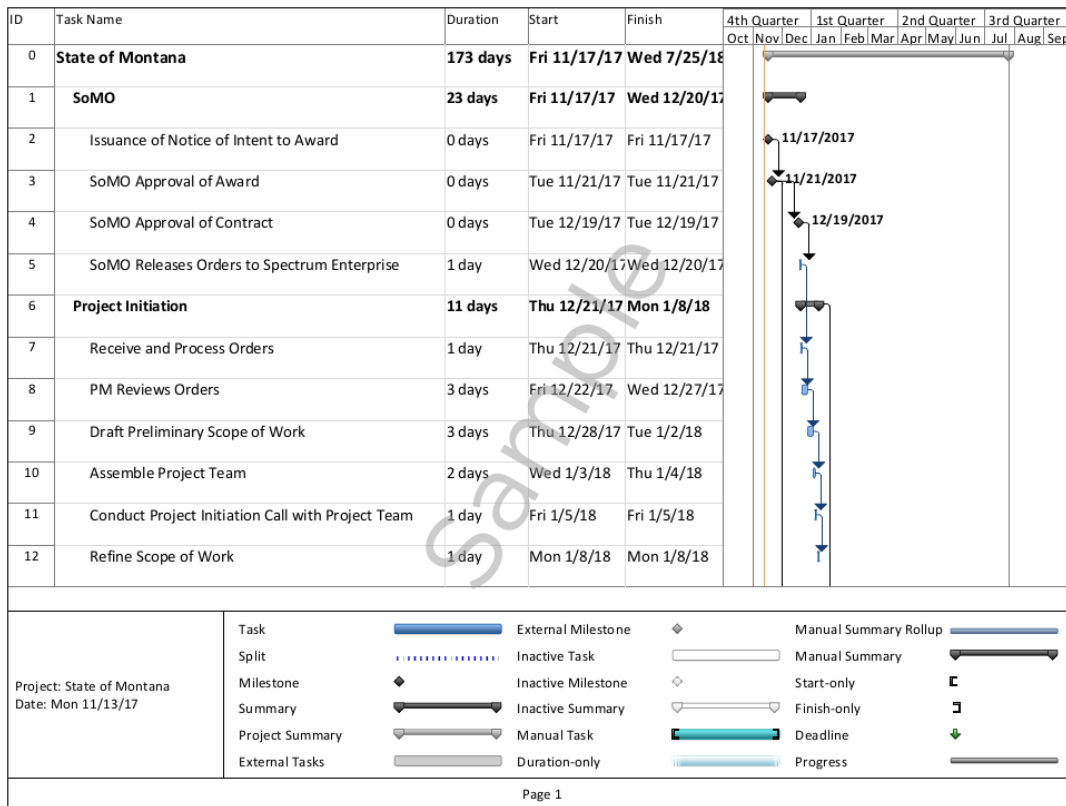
| ID | Task Name | Duration | Start | Finish |
|---|---|---|---|---|
| 0 | State of Montana | 173 days | Fri 11/17/17 | Wed 7/25/18 |
| 1 | SoMO | 23 days | Fri 11/17/17 | Wed 12/20/17 |
| 2 | Issuance of Notice of Intent to Award | 0 days | Fri 11/17/17 | Fri 11/17/17 |
| 3 | SoMO Approval of Award | 0 days | Tue 11/21/17 | Tue 11/21/17 |
| 4 | SoMO Approval of Contract | 0 days | Tue 12/19/17 | Tue 12/19/17 |
| 5 | SoMO Releases Orders to Spectrum Enterprise | 1 day | Wed 12/20/17 | Wed 12/20/17 |
| 6 | Project Initiation | 11 days | Thu 12/21/17 | Mon 1/8/18 |
| 7 | Receive and Process Orders | 1 day | Thu 12/21/17 | Thu 12/21/17 |
| 8 | PM Reviews Orders | 3 days | Fri 12/22/17 | Wed 12/27/17 |
| 9 | Draft Preliminary Scope of Work | 3 days | Thu 12/28/17 | Tue 1/2/18 |
| 10 | Assemble Project Team | 2 days | Wed 1/3/18 | Thu 1/4/18 |
| 11 | Conduct Project Initiation Call with Project Team | 1 day | Fri 1/5/18 | Fri 1/5/18 |
| 12 | Refine Scope of Work | 1 day | Mon 1/8/18 | Mon 1/8/18 |

4th Quarter | 1st Quarter | 2nd Quarter | 3rd Quarter
Oct | Nov | Dec | Jan | Feb | Mar | Apr | May | Jun | Jul | Aug | Sep

11/17/2017
11/21/2017
12/19/2017

Sample

Project: State of Montana
Date: Mon 11/13/17

Task
Split
Milestone
Summary
Project Summary
External Tasks
External Milestone
Inactive Task
Inactive Milestone
Inactive Summary
Manual Task
Duration-only
Manual Summary Rollup
Manual Summary
Start-only
Finish-only
Deadline
Progress

Page 1